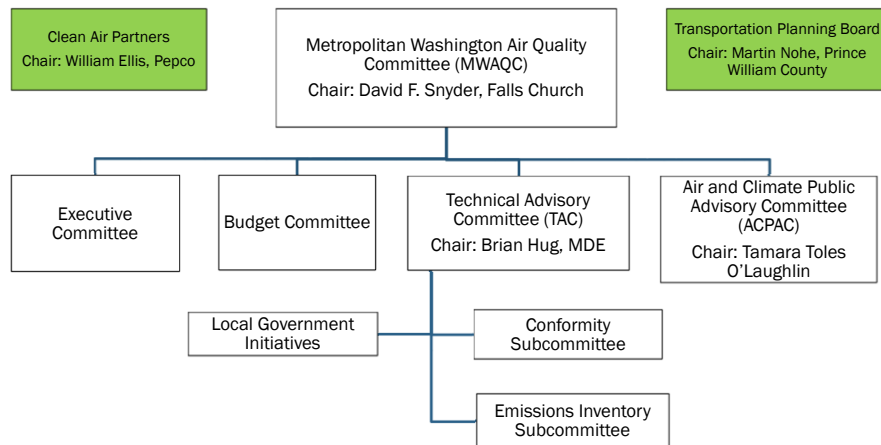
Clean Air Partners
Chair: William Ellis, Pepco

Metropolitan Washington Air Quality Committee (MWAQC)
Chair: David F. Snyder, Falls Church

Transportation Planning Board
Chair: Martin Nohe, Prince William County

Executive Committee

Budget Committee

Technical Advisory Committee (TAC)
Chair: Brian Hug, MDE

Air and Climate Public Advisory Committee (ACPAC)
Chair: Tamara Toles O'Laughlin

Local Government Initiatives

Conformity Subcommittee

Emissions Inventory Subcommittee